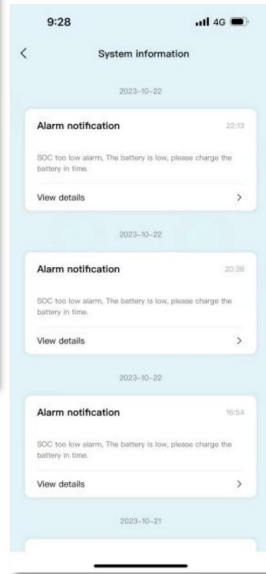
9:28 4G

<

System information

2023-10-22

Alarm notification 22:13

SOC too low alarm, The battery is low, please charge the battery in time.

View details >

2023-10-22

Alarm notification 20:38

SOC too low alarm, The battery is low, please charge the battery in time.

View details >

2023-10-22

Alarm notification 16:54

SOC too low alarm, The battery is low, please charge the battery in time.

View details >

2023-10-21